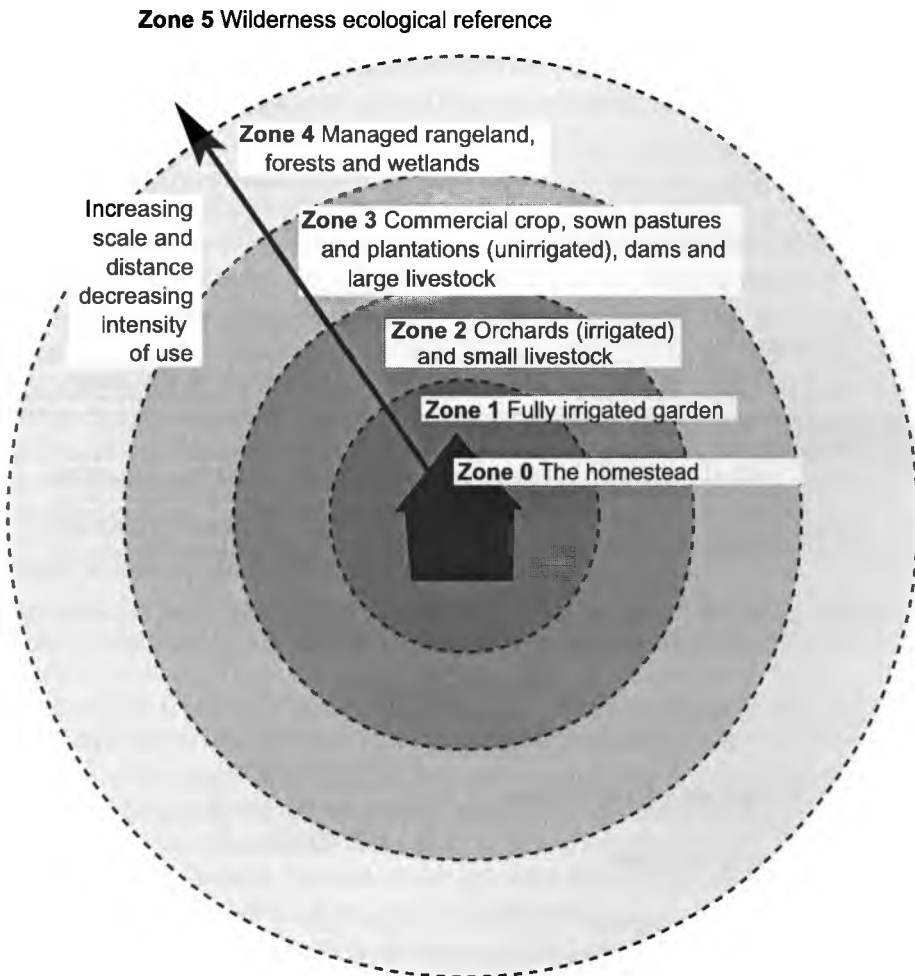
**Zone 5** Wilderness ecological reference

**Zone 4** Managed rangeland, forests and wetlands

Increasing scale and distance decreasing intensity of use

**Zone 3** Commercial crop, sown pastures and plantations (unirrigated), dams and large livestock

**Zone 2** Orchards (irrigated) and small livestock

**Zone 1** Fully irrigated garden

**Zone 0** The homestead